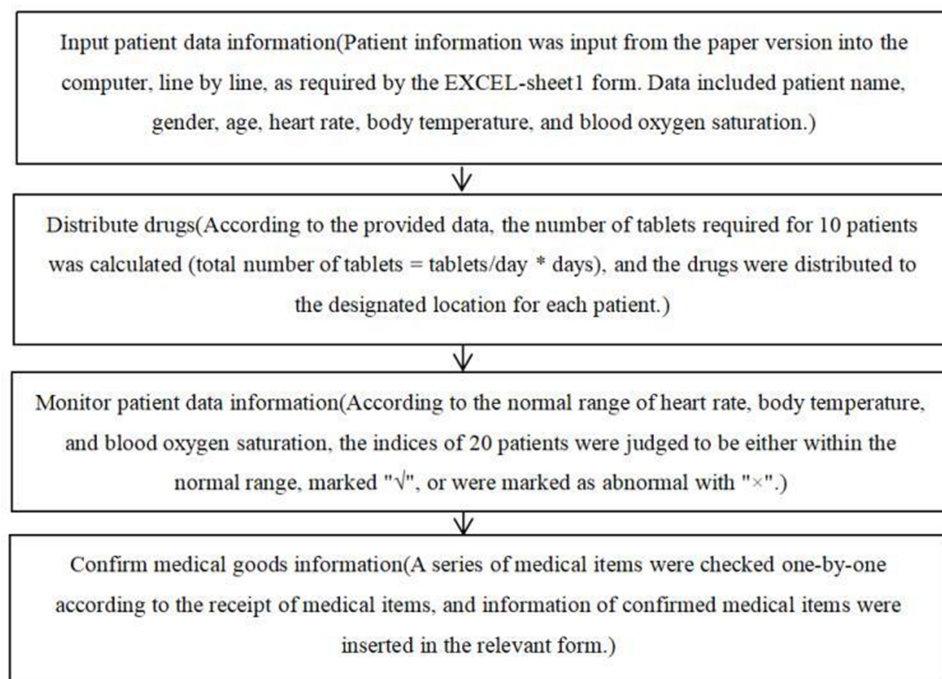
Input patient data information(Patient information was input from the paper version into the computer, line by line, as required by the EXCEL-sheet1 form. Data included patient name, gender, age, heart rate, body temperature, and blood oxygen saturation.)

Distribute drugs(According to the provided data, the number of tablets required for 10 patients was calculated (total number of tablets = tablets/day * days), and the drugs were distributed to the designated location for each patient.)

Monitor patient data information(According to the normal range of heart rate, body temperature, and blood oxygen saturation, the indices of 20 patients were judged to be either within the normal range, marked "√", or were marked as abnormal with "×".)

Confirm medical goods information(A series of medical items were checked one-by-one according to the receipt of medical items, and information of confirmed medical items were inserted in the relevant form.)